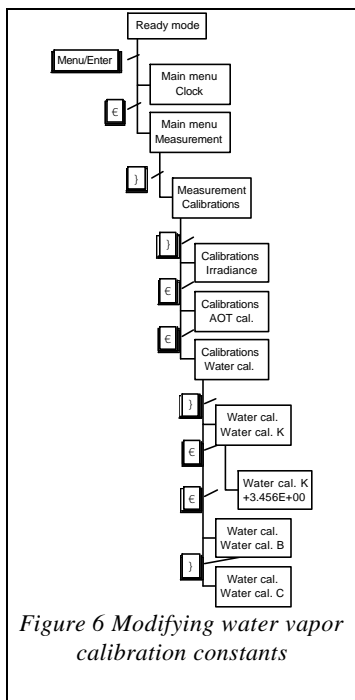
Ready mode

Menu/Enter

Main menu
Clock

€

Main menu
Measurement

}

Measurement
Calibrations

}

Calibrations
Irradiance

€

Calibrations
AOT cal.

€

Calibrations
Water cal.

}

Water cal.
Water cal. K

€

Water cal. K
+3.456E+00

€

Water cal.
Water cal. B

}

Water cal.
Water cal. C

Figure 6 Modifying water vapor calibration constants